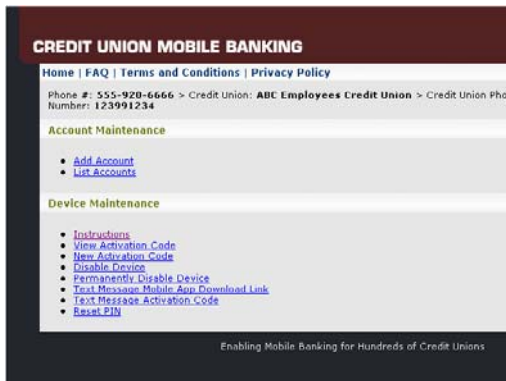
CREDIT UNION MOBILE BANKING

Home | FAQ | Terms and Conditions | Privacy Policy

Phone #: 555-920-6666 > Credit Union: ABC Employees Credit Union > Credit Union Pho Number: 123991234

Account Maintenance

- Add Account
- List Accounts

Device Maintenance

- Instructions
- View Activation Code
- New Activation Code
- Disable Device
- Permanently Disable Device
- Text Message Mobile App Download Link
- Text Message Activation Code
- Reset PIN

Enabling Mobile Banking for Hundreds of Credit Unions